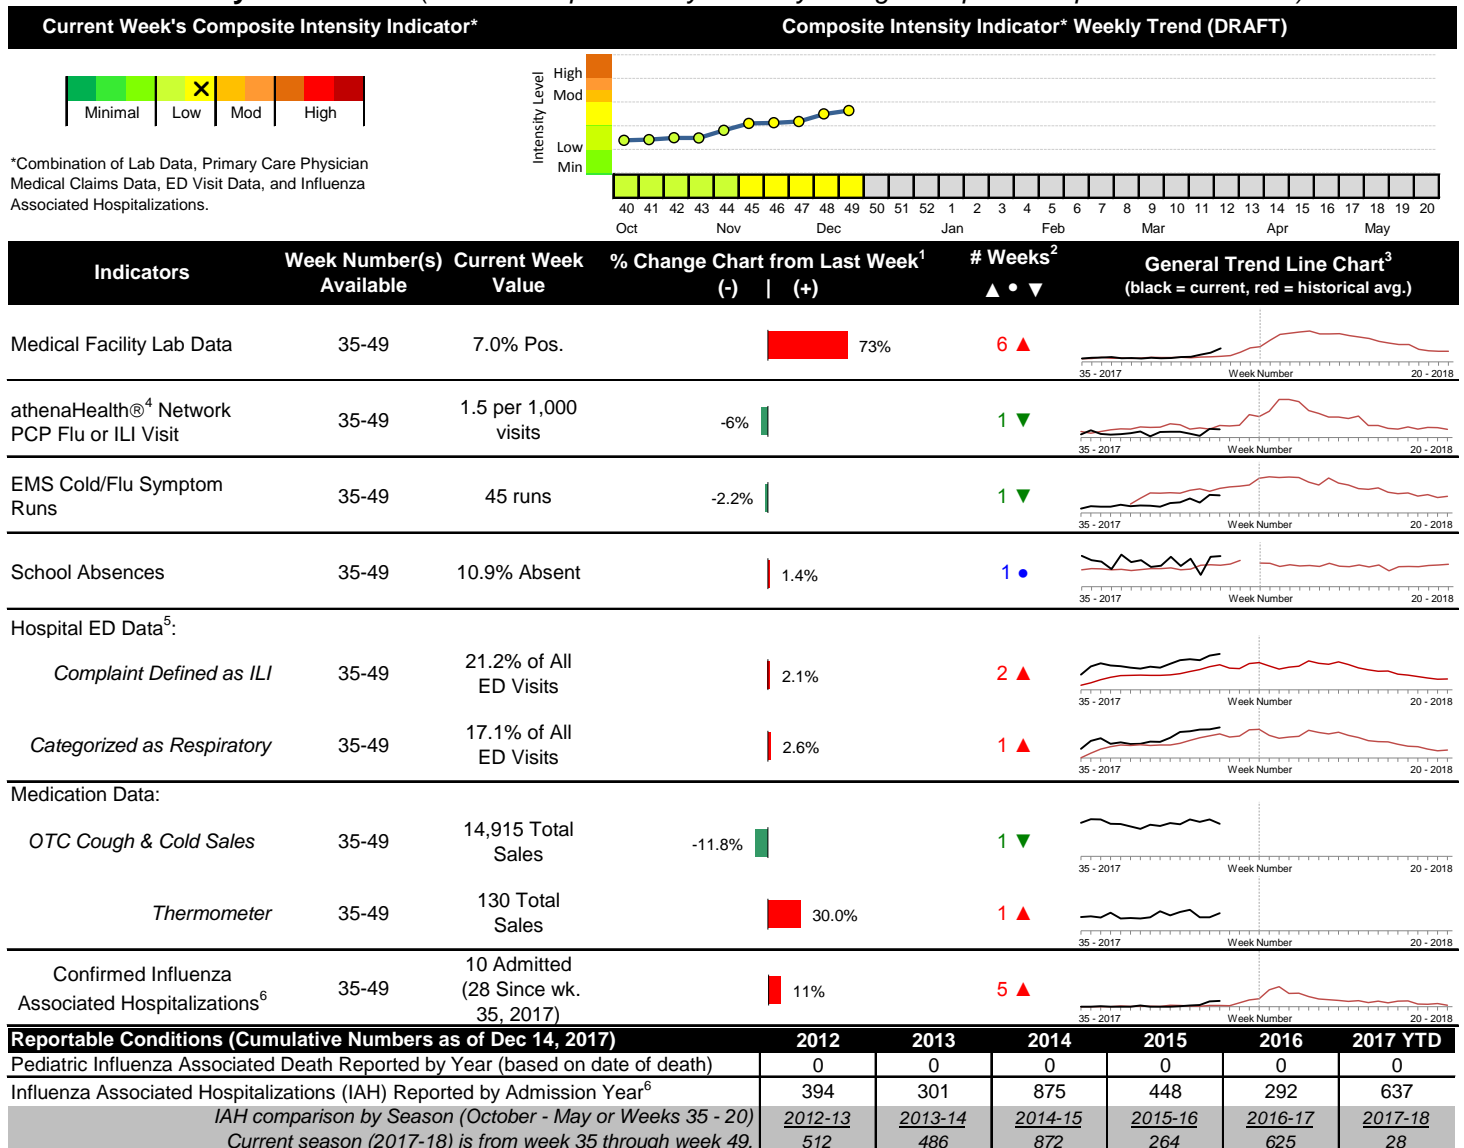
Current Week's Composite Intensity Indicator*

Composite Intensity Indicator* Weekly Trend (DRAFT)

Minimal | Low | Mod | High

*Combination of Lab Data, Primary Care Physician Medical Claims Data, ED Visit Data, and Influenza Associated Hospitalizations.

Intensity Level
High
Mod
Low
Min

40 41 42 43 44 45 46 47 48 49 50 51 52 1 2 3 4 5 6 7 8 9 10 11 12 13 14 15 16 17 18 19 20
Oct Nov Dec Jan Feb Mar Apr May

| Indicators | Week Number(s) Available | Current Week Value | % Change Chart from Last Week$^1$ (-) \| (+) | # Weeks$^2$ ▲ • ▼ | General Trend Line Chart$^3$ (black = current, red = historical avg.) |
|---|---|---|---|---|---|
| Medical Facility Lab Data | 35-49 | 7.0% Pos. | 73% | 6 ▲ | 35 - 2017 Week Number 20 - 2018 |
| athenaHealth®$^4$ Network PCP Flu or ILI Visit | 35-49 | 1.5 per 1,000 visits | -6% | 1 ▼ | 35 - 2017 Week Number 20 - 2018 |
| EMS Cold/Flu Symptom Runs | 35-49 | 45 runs | -2.2% | 1 ▼ | 35 - 2017 Week Number 20 - 2018 |
| School Absences | 35-49 | 10.9% Absent | 1.4% | 1 • | 35 - 2017 Week Number 20 - 2018 |
| Hospital ED Data$^5$: | | | | | |
| Complaint Defined as ILI | 35-49 | 21.2% of All ED Visits | 2.1% | 2 ▲ | 35 - 2017 Week Number 20 - 2018 |
| Categorized as Respiratory | 35-49 | 17.1% of All ED Visits | 2.6% | 1 ▲ | 35 - 2017 Week Number 20 - 2018 |
| Medication Data: | | | | | |
| OTC Cough & Cold Sales | 35-49 | 14,915 Total Sales | -11.8% | 1 ▼ | 35 - 2017 Week Number 20 - 2018 |
| Thermometer | 35-49 | 130 Total Sales | 30.0% | 1 ▲ | 35 - 2017 Week Number 20 - 2018 |
| Confirmed Influenza Associated Hospitalizations$^6$ | 35-49 | 10 Admitted (28 Since wk. 35, 2017) | 11% | 5 ▲ | 35 - 2017 Week Number 20 - 2018 |

| Reportable Conditions (Cumulative Numbers as of Dec 14, 2017) | 2012 | 2013 | 2014 | 2015 | 2016 | 2017 YTD |
|---|---|---|---|---|---|---|
| Pediatric Influenza Associated Death Reported by Year (based on date of death) | 0 | 0 | 0 | 0 | 0 | 0 |
| Influenza Associated Hospitalizations (IAH) Reported by Admission Year$^6$ | 394 | 301 | 875 | 448 | 292 | 637 |
| IAH comparison by Season (October - May or Weeks 35 - 20) | 2012-13 | 2013-14 | 2014-15 | 2015-16 | 2016-17 | 2017-18 |
| Current season (2017-18) is from week 35 through week 49. | 512 | 486 | 872 | 264 | 625 | 28 |